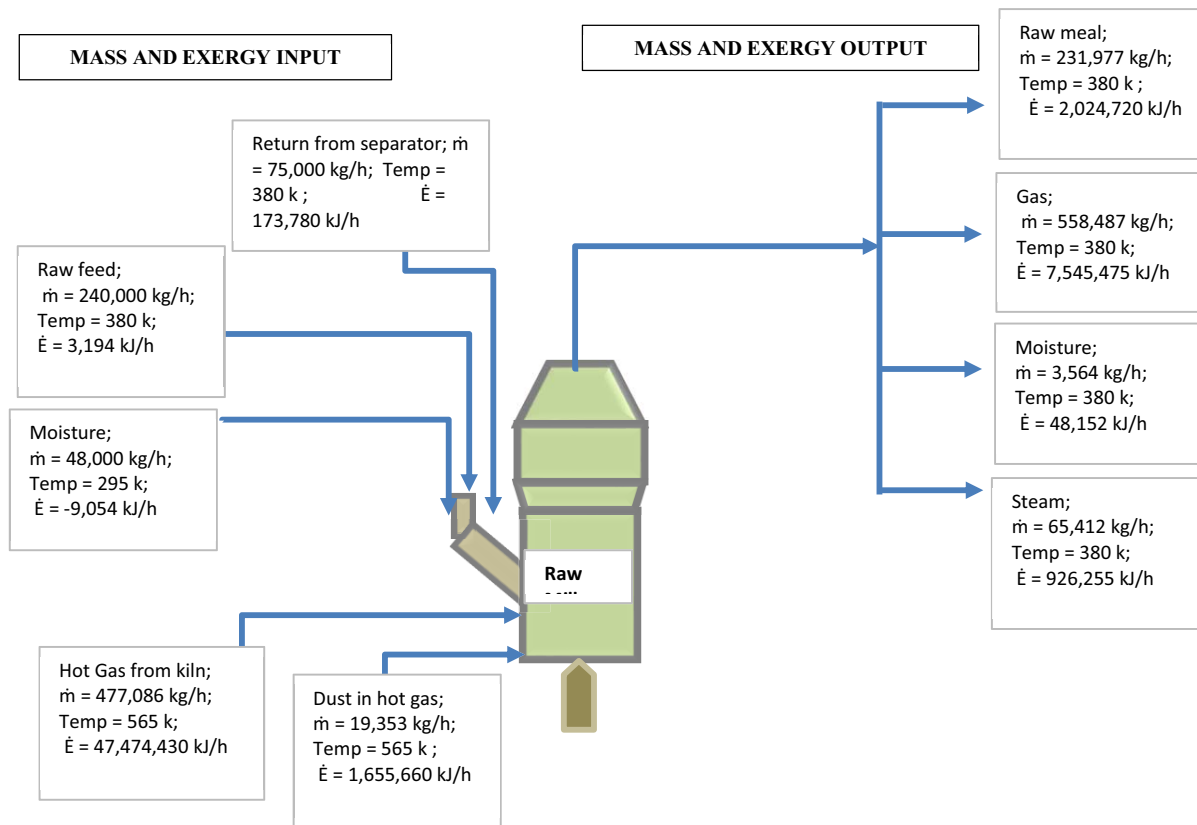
MASS AND EXERGY INPUT

MASS AND EXERGY OUTPUT

Return from separator; ṁ = 75,000 kg/h; Temp = 380 k ; Ė = 173,780 kJ/h

Raw feed;
ṁ = 240,000 kg/h;
Temp = 380 k;
Ė = 3,194 kJ/h

Moisture;
ṁ = 48,000 kg/h;
Temp = 295 k;
Ė = -9,054 kJ/h

Raw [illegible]

Hot Gas from kiln;
ṁ = 477,086 kg/h;
Temp = 565 k;
Ė = 47,474,430 kJ/h

Dust in hot gas;
ṁ = 19,353 kg/h;
Temp = 565 k ;
Ė = 1,655,660 kJ/h

Raw meal;
ṁ = 231,977 kg/h;
Temp = 380 k ;
Ė = 2,024,720 kJ/h

Gas;
ṁ = 558,487 kg/h;
Temp = 380 k;
Ė = 7,545,475 kJ/h

Moisture;
ṁ = 3,564 kg/h;
Temp = 380 k;
Ė = 48,152 kJ/h

Steam;
ṁ = 65,412 kg/h;
Temp = 380 k;
Ė = 926,255 kJ/h